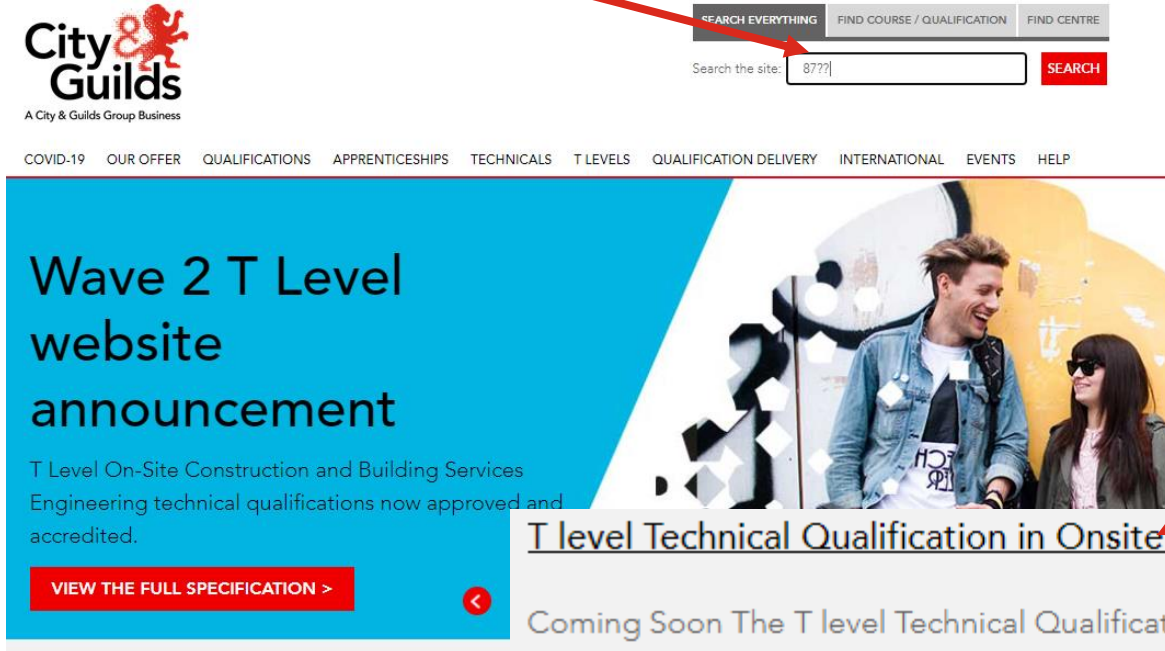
City & Guilds
A City & Guilds Group Business

SEARCH EVERYTHING | FIND COURSE / QUALIFICATION | FIND CENTRE

Search the site: 87??

SEARCH

COVID-19 OUR OFFER QUALIFICATIONS APPRENTICESHIPS TECHNICALS T LEVELS QUALIFICATION DELIVERY INTERNATIONAL EVENTS HELP

Wave 2 T Level website announcement

T Level On-Site Construction and Building Services Engineering technical qualifications now approved and accredited.

VIEW THE FULL SPECIFICATION >

T level Technical Qualification in Onsite

Coming Soon The T level Technical Qualificat